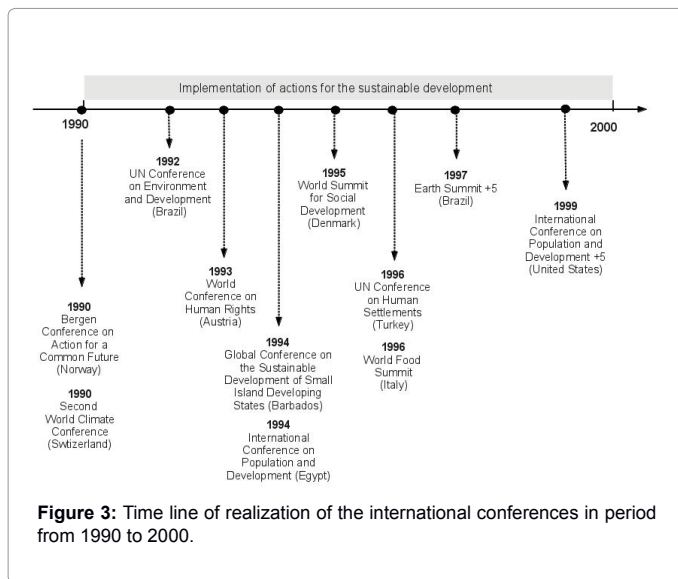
Implementation of actions for the sustainable development

1990

2000

1992
UN Conference on Environment and Development (Brazil)

1995
World Summit for Social Development (Denmark)

1997
Earth Summit +5 (Brazil)

1999
International Conference on Population and Development +5 (United States)

1993
World Conference on Human Rights (Austria)

1996
UN Conference on Human Settlements (Turkey)

1996
World Food Summit (Italy)

1990
Bergen Conference on Action for a Common Future (Norway)

1990
Second World Climate Conference (Switzerland)

1994
Global Conference on the Sustainable Development of Small Island Developing States (Barbados)

1994
International Conference on Population and Development (Egypt)

**Figure 3:** Time line of realization of the international conferences in period from 1990 to 2000.